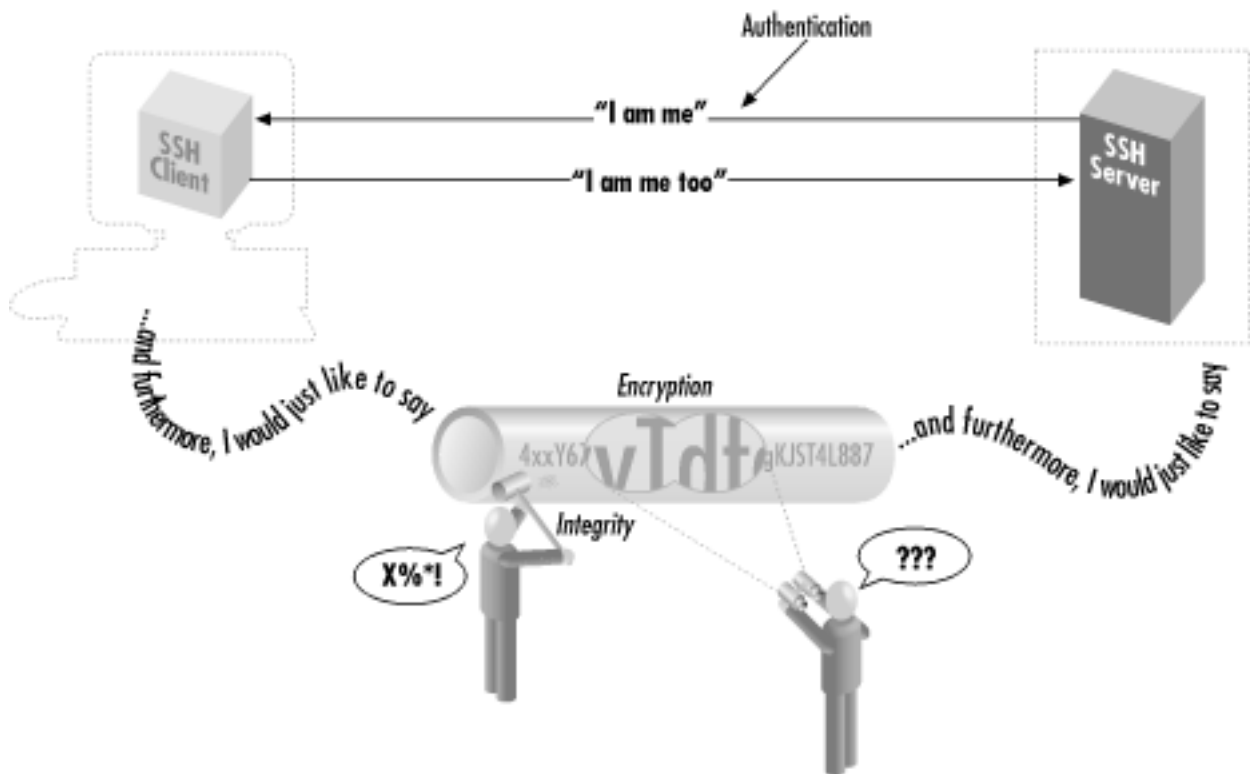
Authentication

SSH Client

"I am me"

"I am me too"

SSH Server

...and furthermore, I would just like to say

Encryption

4xxY67 vTdf gKJST4L887

...and furthermore, I would just like to say

Integrity

X%*!

???